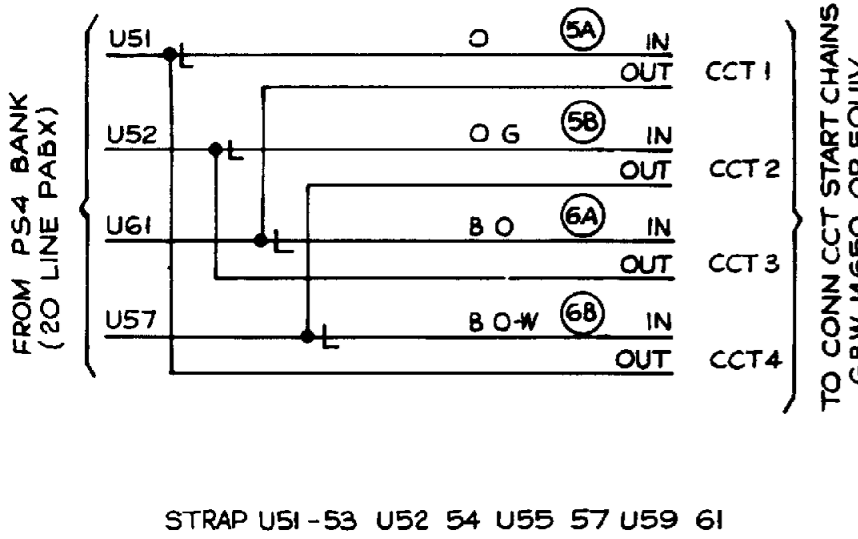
FROM PS4 BANK
(20 LINE PABX)

U51
L
O
5A
IN
OUT
CCT 1

U52
L
O G
5B
IN
OUT
CCT 2

U61
L
B O
6A
IN
OUT
CCT 3

U57
L
B O-W
6B
IN
OUT
CCT 4

TO CONN CCT START CHAINS
GRW M650 OR EQUIV

STRAP U51 - 53 U52 54 U55 57 U59 61